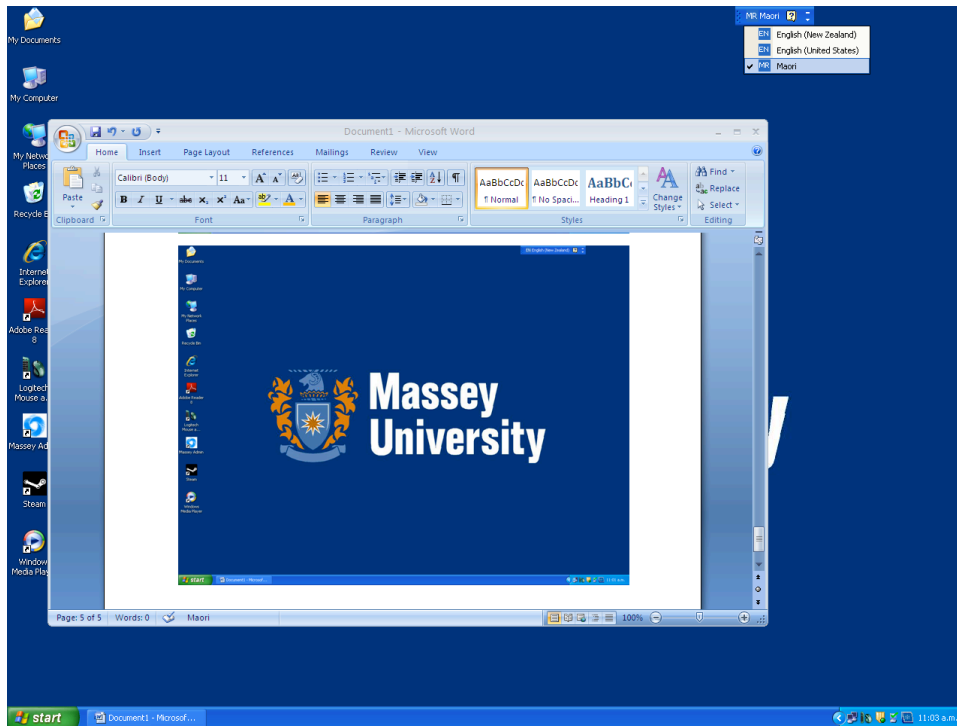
My Documents

My Computer

My Netwo Places

Recycle B

Internet Explorer

Adobe Rea 8

Logitech Mouse a...

Massey Ad

Steam

Window Media Play

MR Maori

EN English (New Zealand)
EN English (United States)
MR Maori

Document1 - Microsoft Word

Home Insert Page Layout References Mailings Review View

Paste
Clipboard

Calibri (Body) 11
B I U abe x, x² Aa
Font

Paragraph

AaBbCcDc ¶ Normal
AaBbCcDc ¶ No Spaci...
AaBbC( Heading 1
Change Styles
Styles

Find
Replace
Select
Editing

My Documents
My Computer
My Network Places
Recycle Bin
Internet Explorer
Adobe Reader 8
Logitech Mouse a...
Massey Admin
Steam
Windows Media Player

EN English (New Zealand)

Massey University

start Document1 - Microsof...
11:03 a.m.

Page: 5 of 5 Words: 0 Maori 100%

start Document1 - Microsof...
11:03 a.m.